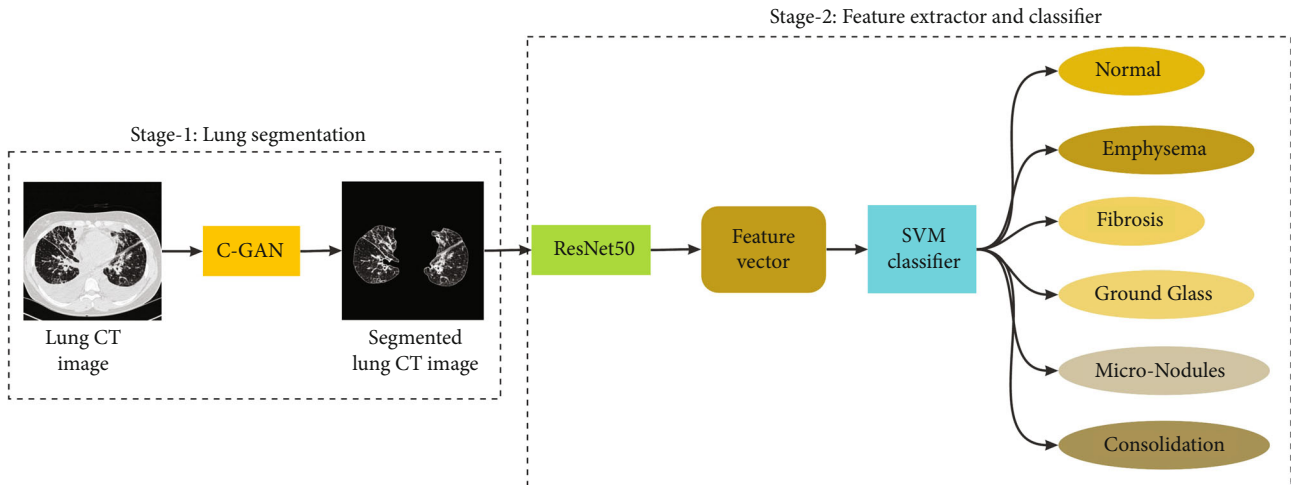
Stage-2: Feature extractor and classifier

Stage-1: Lung segmentation

Lung CT image

C-GAN

Segmented lung CT image

ResNet50

Feature vector

SVM classifier

Normal

Emphysema

Fibrosis

Ground Glass

Micro-Nodules

Consolidation